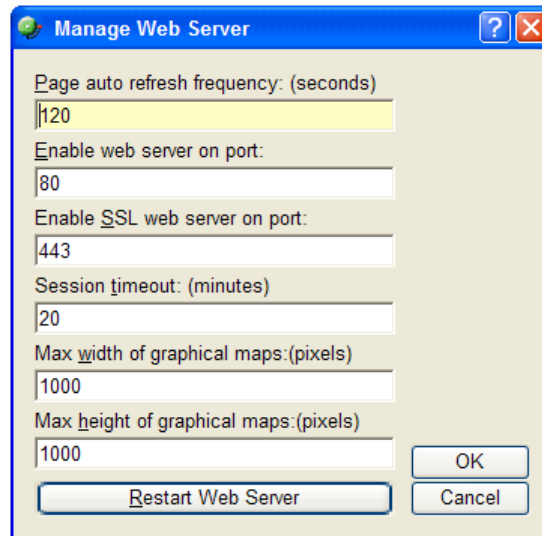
Manage Web Server

?

Page auto refresh frequency: (seconds)

120

Enable web server on port:

80

Enable SSL web server on port:

443

Session timeout: (minutes)

20

Max width of graphical maps:(pixels)

1000

Max height of graphical maps:(pixels)

1000

OK

Restart Web Server

Cancel